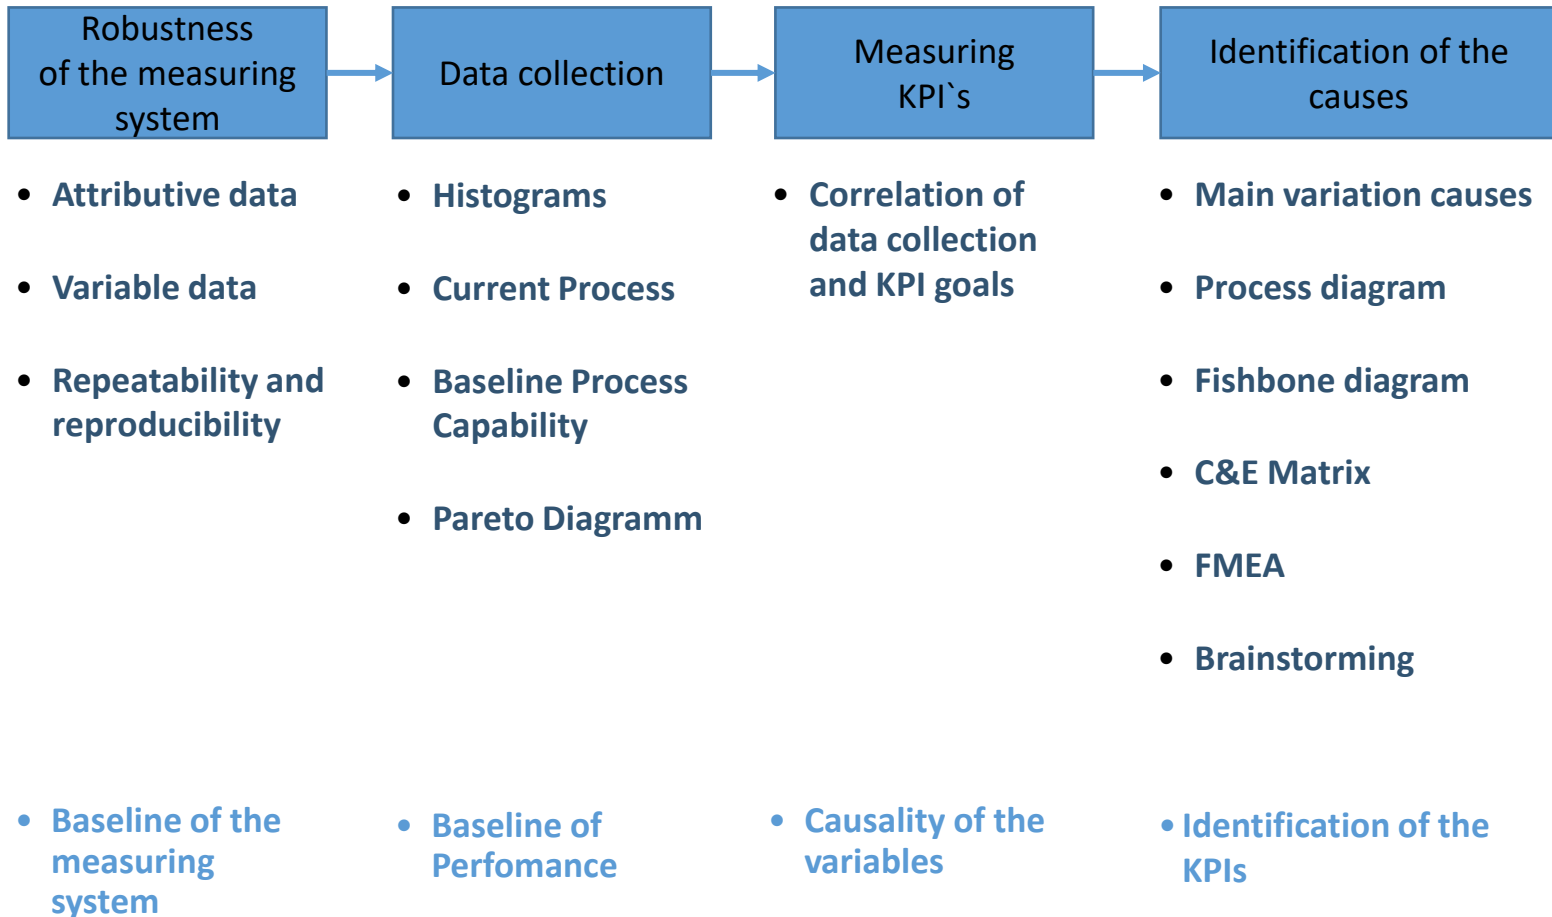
Robustness of the measuring system

Data collection

Measuring KPI`s

Identification of the causes

- Attributive data
- Variable data
- Repeatability and reproducibility

- Histograms
- Current Process
- Baseline Process Capability
- Pareto Diagramm

- Correlation of data collection and KPI goals

- Main variation causes
- Process diagram
- Fishbone diagram
- C&E Matrix
- FMEA
- Brainstorming

- Baseline of the measuring system

- Baseline of Perfomance

- Causality of the variables

- Identification of the KPIs